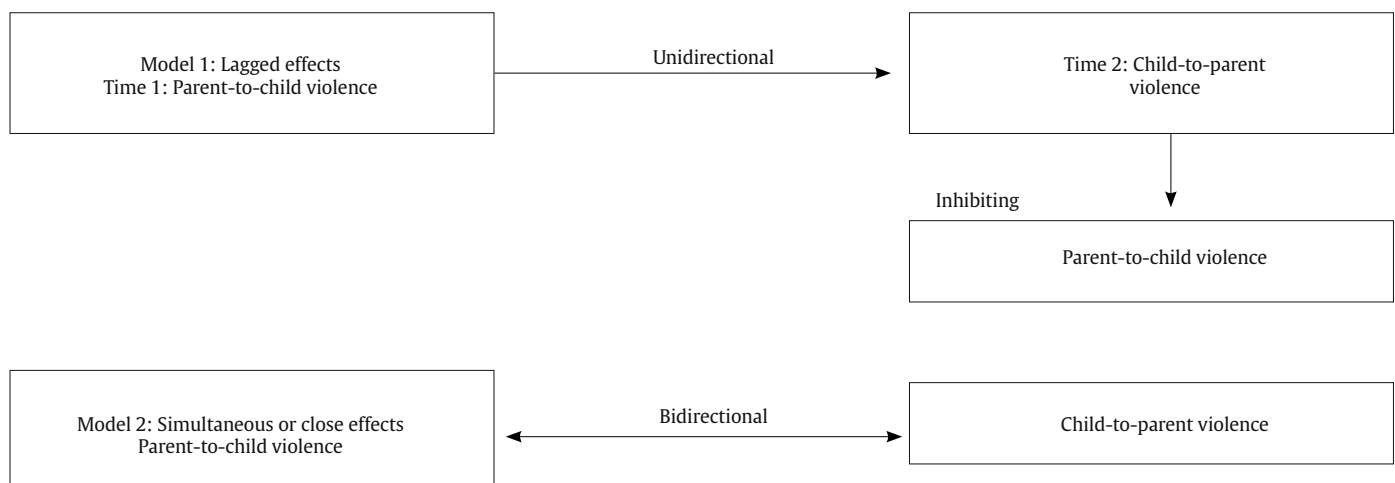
Model 1: Lagged effects
Time 1: Parent-to-child violence

Unidirectional

Time 2: Child-to-parent violence

Inhibiting

Parent-to-child violence

Model 2: Simultaneous or close effects
Parent-to-child violence

Bidirectional

Child-to-parent violence